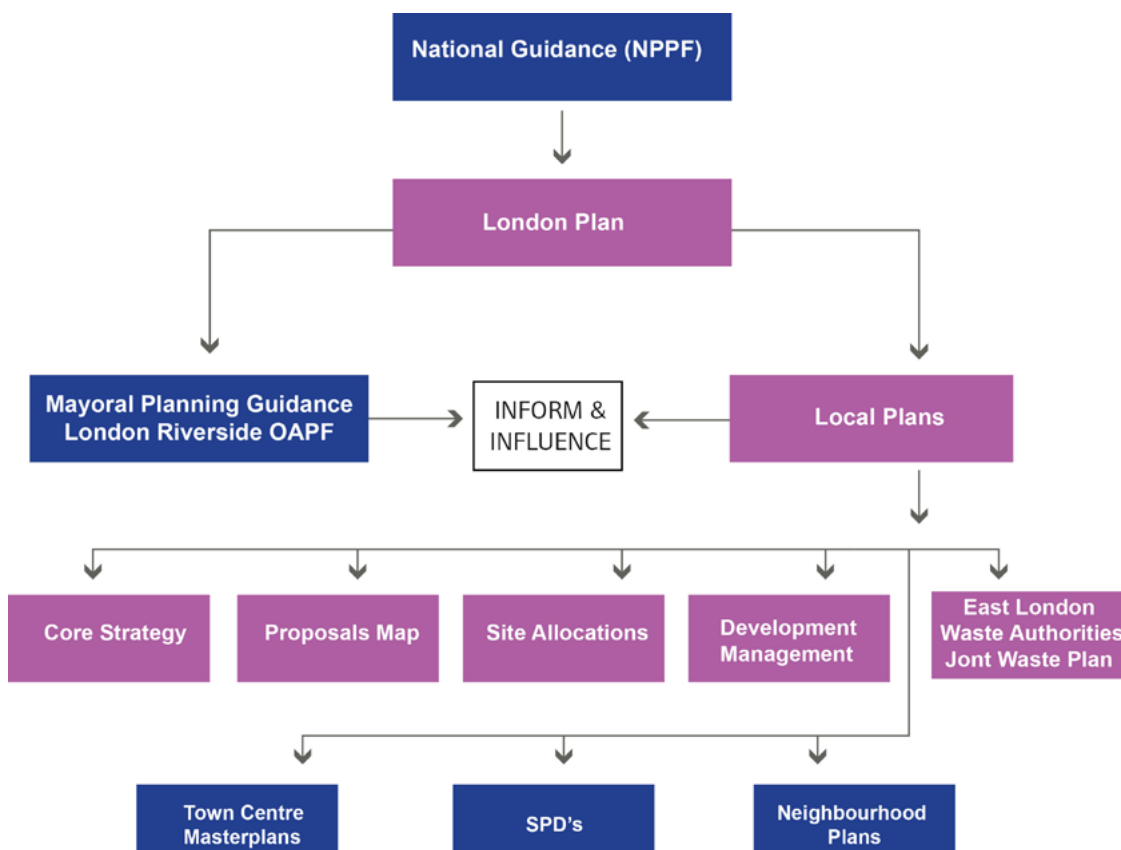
National Guidance (NPPF)

London Plan

Mayoral Planning Guidance
London Riverside OAPF

INFORM &
INFLUENCE

Local Plans

Core Strategy

Proposals Map

Site Allocations

Development
Management

East London
Waste Authorities
Jont Waste Plan

Town Centre
Masterplans

SPD's

Neighbourhood
Plans